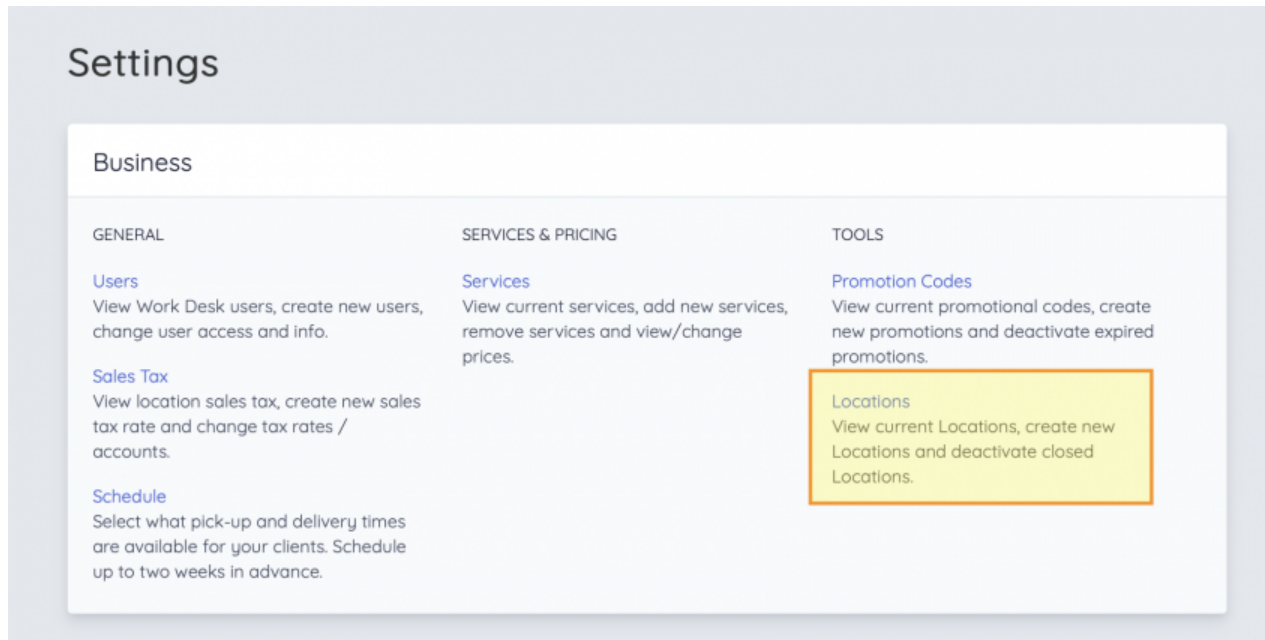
Settings

Business

GENERAL

Users
View Work Desk users, create new users, change user access and info.

Sales Tax
View location sales tax, create new sales tax rate and change tax rates / accounts.

Schedule
Select what pick-up and delivery times are available for your clients. Schedule up to two weeks in advance.

SERVICES & PRICING

Services
View current services, add new services, remove services and view/change prices.

TOOLS

Promotion Codes
View current promotional codes, create new promotions and deactivate expired promotions.

Locations
View current Locations, create new Locations and deactivate closed Locations.